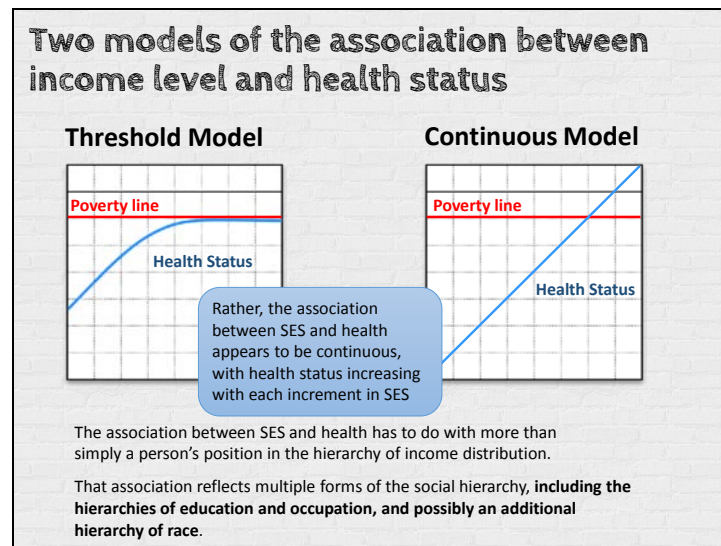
Two models of the association between income level and health status

Threshold Model

Poverty line

Health Status

Continuous Model

Poverty line

Health Status

Rather, the association between SES and health appears to be continuous, with health status increasing with each increment in SES

The association between SES and health has to do with more than simply a person's position in the hierarchy of income distribution.

That association reflects multiple forms of the social hierarchy, **including the hierarchies of education and occupation, and possibly an additional hierarchy of race**.